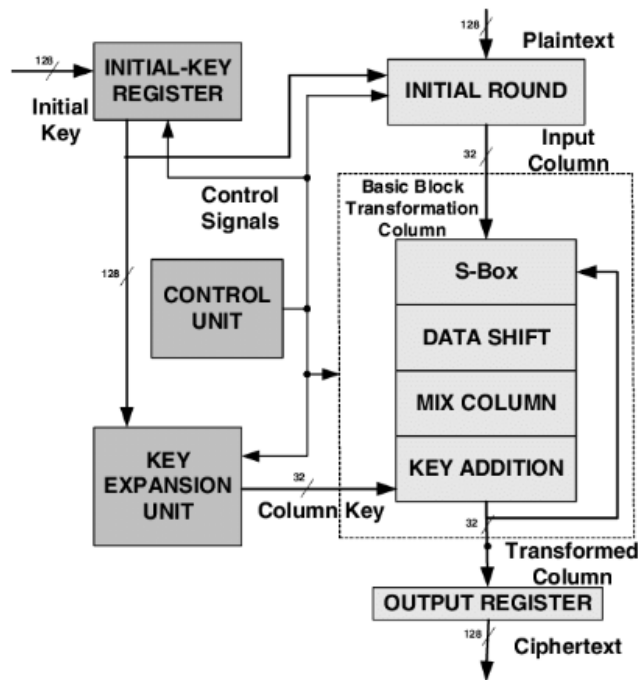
128

Plaintext

128

INITIAL-KEY REGISTER

Initial Key

INITIAL ROUND

Input Column

32

Control Signals

Basic Block Transformation Column

128

CONTROL UNIT

S-Box

DATA SHIFT

MIX COLUMN

KEY EXPANSION UNIT

KEY ADDITION

32

Column Key

32

Transformed Column

OUTPUT REGISTER

128

Ciphertext